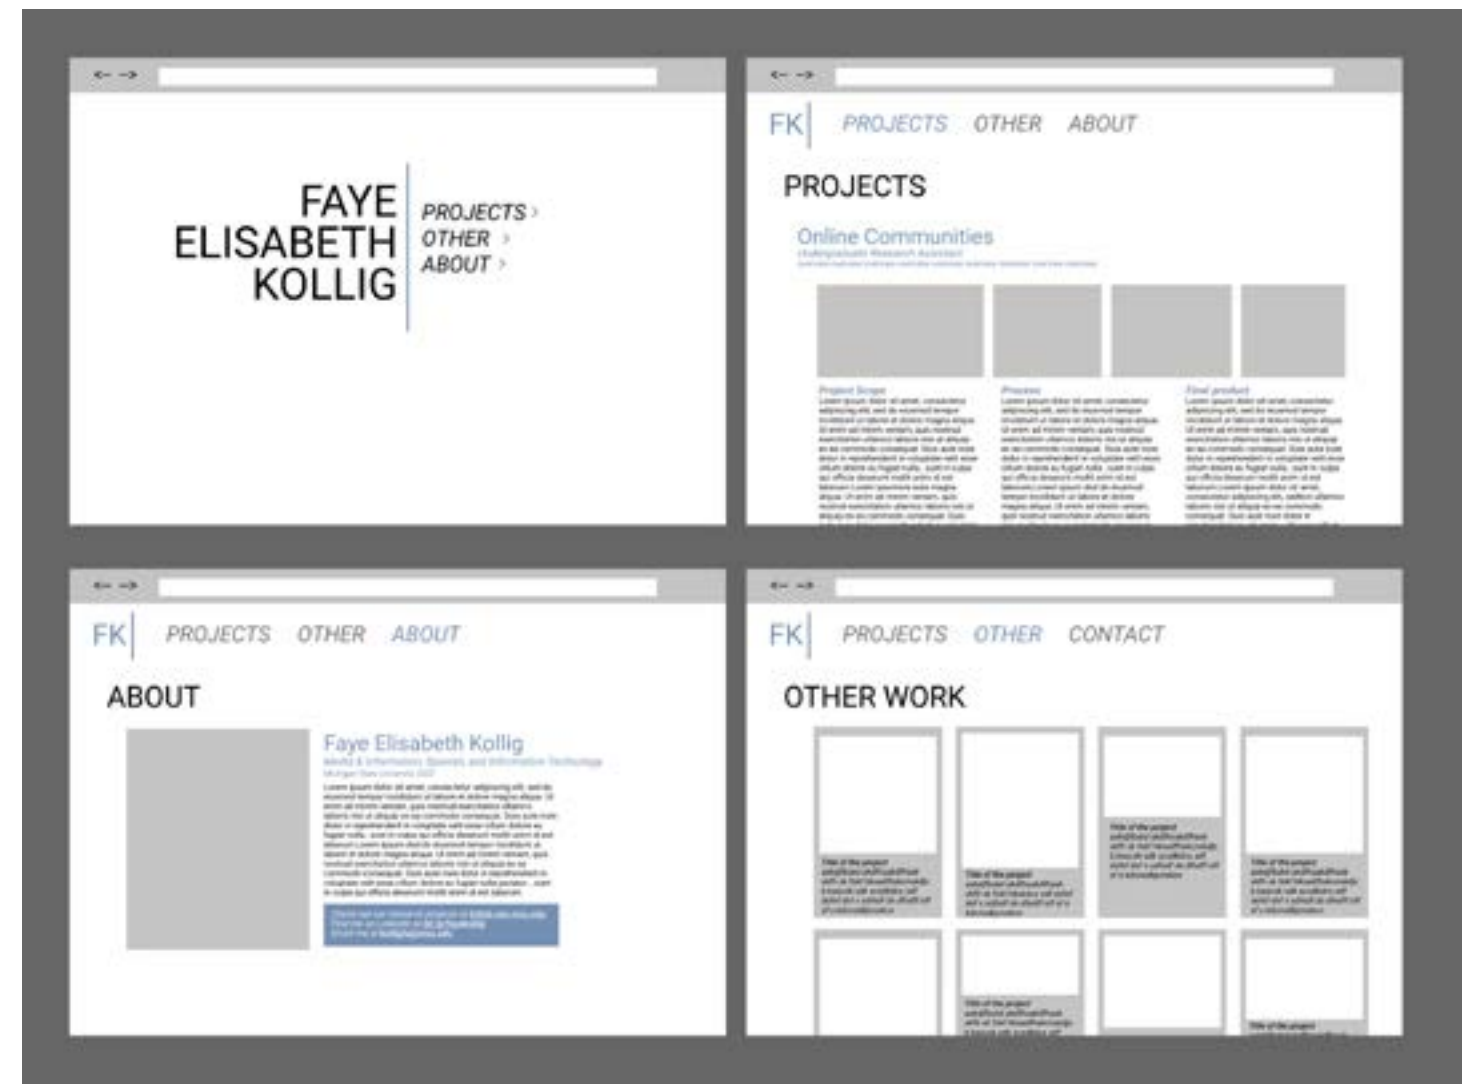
<-- -->

FAYE
ELISABETH
KOLLIG

PROJECTS >
OTHER >
ABOUT >

<-- -->

FK

PROJECTS OTHER ABOUT

PROJECTS

Online Communities

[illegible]

Project Scope
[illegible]

Process
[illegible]

Final product
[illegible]

<-- -->

FK

PROJECTS OTHER ABOUT

ABOUT

Faye Elisabeth Kollig

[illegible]

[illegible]

<-- -->

FK

PROJECTS OTHER CONTACT

OTHER WORK

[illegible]